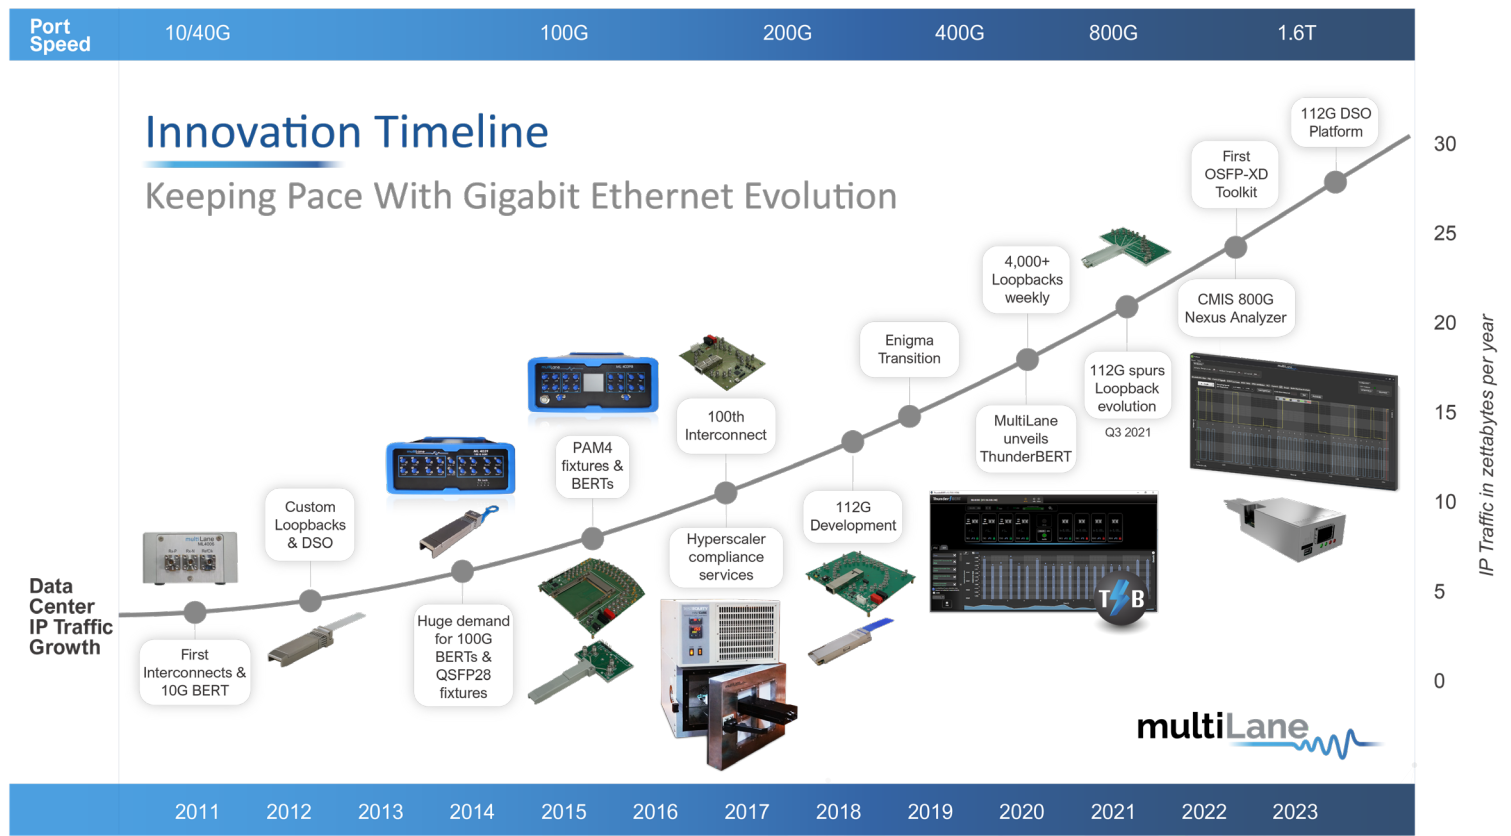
Port Speed 10/40G 100G 200G 400G 800G 1.6T

Innovation Timeline

Keeping Pace With Gigabit Ethernet Evolution

Data Center IP Traffic Growth

First Interconnects & 10G BERT

Custom Loopbacks & DSO

Huge demand for 100G BERTs & QSFP28 fixtures

PAM4 fixtures & BERTs

100th Interconnect

Hyperscaler compliance services

112G Development

Enigma Transition

MultiLane unveils ThunderBERT

4,000+ Loopbacks weekly

112G spurs Loopback evolution

Q3 2021

CMIS 800G Nexus Analyzer

First OSFP-XD Toolkit

112G DSO Platform

TB

multiLane

30
25
20
15
10
5
0

IP Traffic in zettabytes per year

2011 2012 2013 2014 2015 2016 2017 2018 2019 2020 2021 2022 2023